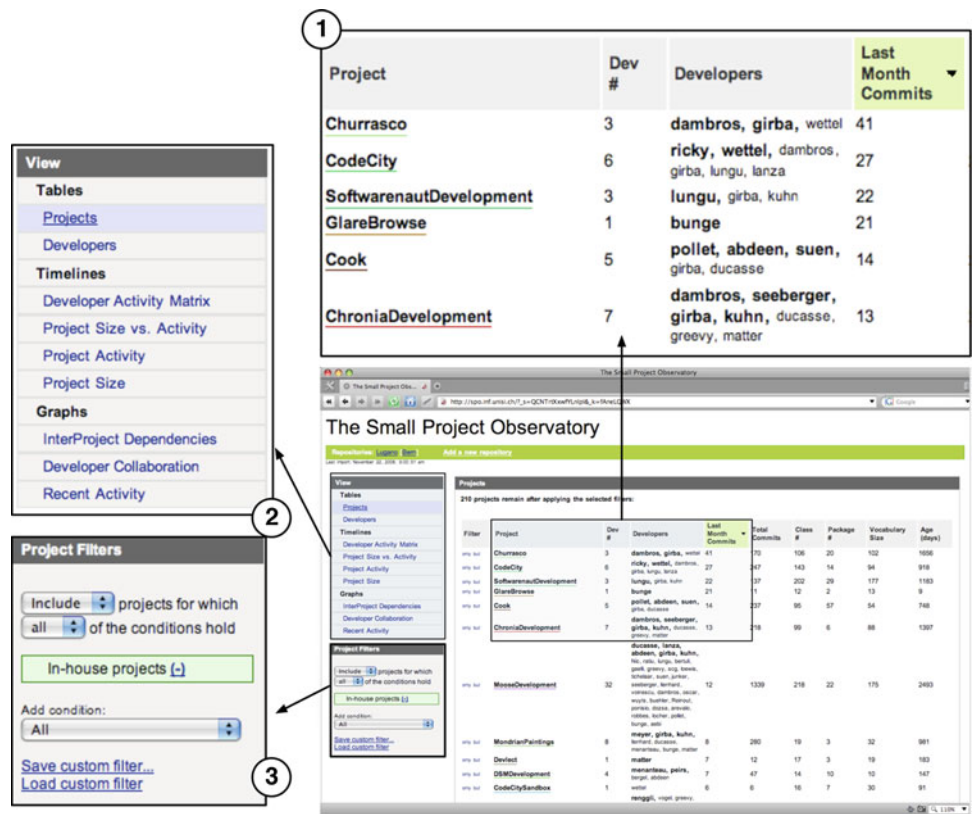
1

| Project | Dev # | Developers | Last Month Commits |
|---|---|---|---|
| Churrasco | 3 | dambros, girba, wettel | 41 |
| CodeCity | 6 | ricky, wettel, dambros, girba, lungu, lanza | 27 |
| SoftwarenautDevelopment | 3 | lungu, girba, kuhn | 22 |
| GlareBrowse | 1 | bunge | 21 |
| Cook | 5 | pollet, abdeen, suen, girba, ducasse | 14 |
| ChroniaDevelopment | 7 | dambros, seeberger, girba, kuhn, ducasse, greevy, matter | 13 |

View
Tables
Projects
Developers
Timelines
Developer Activity Matrix
Project Size vs. Activity
Project Activity
Project Size
Graphs
InterProject Dependencies
Developer Collaboration
Recent Activity

2

Project Filters
Include projects for which
all of the conditions hold
In-house projects (-)
Add condition:
All
Save custom filter...
Load custom filter

3

The Small Project Observatory
The Small Project Obs...
http://spo.inf.unisi.ch/?_s=QCNTrXxwfYLnIpI&_k=fAneLOAX
Google
The Small Project Observatory
Repositories: Lugano Bern Add a new repository
Last import: November 22, 2006, 5:00:37 am
View
Tables
Projects
Developers
Timelines
Developer Activity Matrix
Project Size vs. Activity
Project Activity
Project Size
Graphs
InterProject Dependencies
Developer Collaboration
Recent Activity
Projects
210 projects remain after applying the selected filters:

| Filter | Project | Dev # | Developers | Last Month Commits | Total Commits | Class # | Package # | Vocabulary Size | Age (days) |
|---|---|---|---|---|---|---|---|---|---|
| only but | Churrasco | 3 | dambros, girba, wettel | 41 | 70 | 106 | 20 | 102 | 1656 |
| only but | CodeCity | 6 | ricky, wettel, dambros, girba, lungu, lanza | 27 | 247 | 143 | 14 | 94 | 918 |
| only but | SoftwarenautDevelopment | 3 | lungu, girba, kuhn | 22 | 137 | 202 | 29 | 177 | 1183 |
| only but | GlareBrowse | 1 | bunge | 21 | 1 | 12 | 2 | 13 | 9 |
| only but | Cook | 5 | pollet, abdeen, suen, girba, ducasse | 14 | 237 | 95 | 57 | 54 | 748 |
| only but | ChroniaDevelopment | 7 | dambros, seeberger, girba, kuhn, ducasse, greevy, matter | 13 | 218 | 99 | 6 | 88 | 1397 |
| only but | MooseDevelopment | 32 | ducasse, lanza, abdeen, girba, kuhn, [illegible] | 12 | 1339 | 218 | 22 | 175 | 2493 |
| only but | MondrianPaintings | 8 | meyer, girba, kuhn, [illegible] | 8 | 280 | 19 | 3 | 32 | 961 |
| only but | Devlect | 1 | matter | 7 | 12 | 17 | 3 | 19 | 183 |
| only but | DSMDevelopment | 4 | manarteau, peirs, berger, abdeen | 7 | 47 | 14 | 10 | 10 | 147 |
| only but | CodeCitySandbox | 1 | wettel | 6 | 6 | 16 | 7 | 30 | 91 |
| | | | renggli, vogel, greevy, | | | | | | |

Project Filters
Include projects for which
all of the conditions hold
In-house projects (-)
Add condition:
All
Save custom filter...
Load custom filter
110%